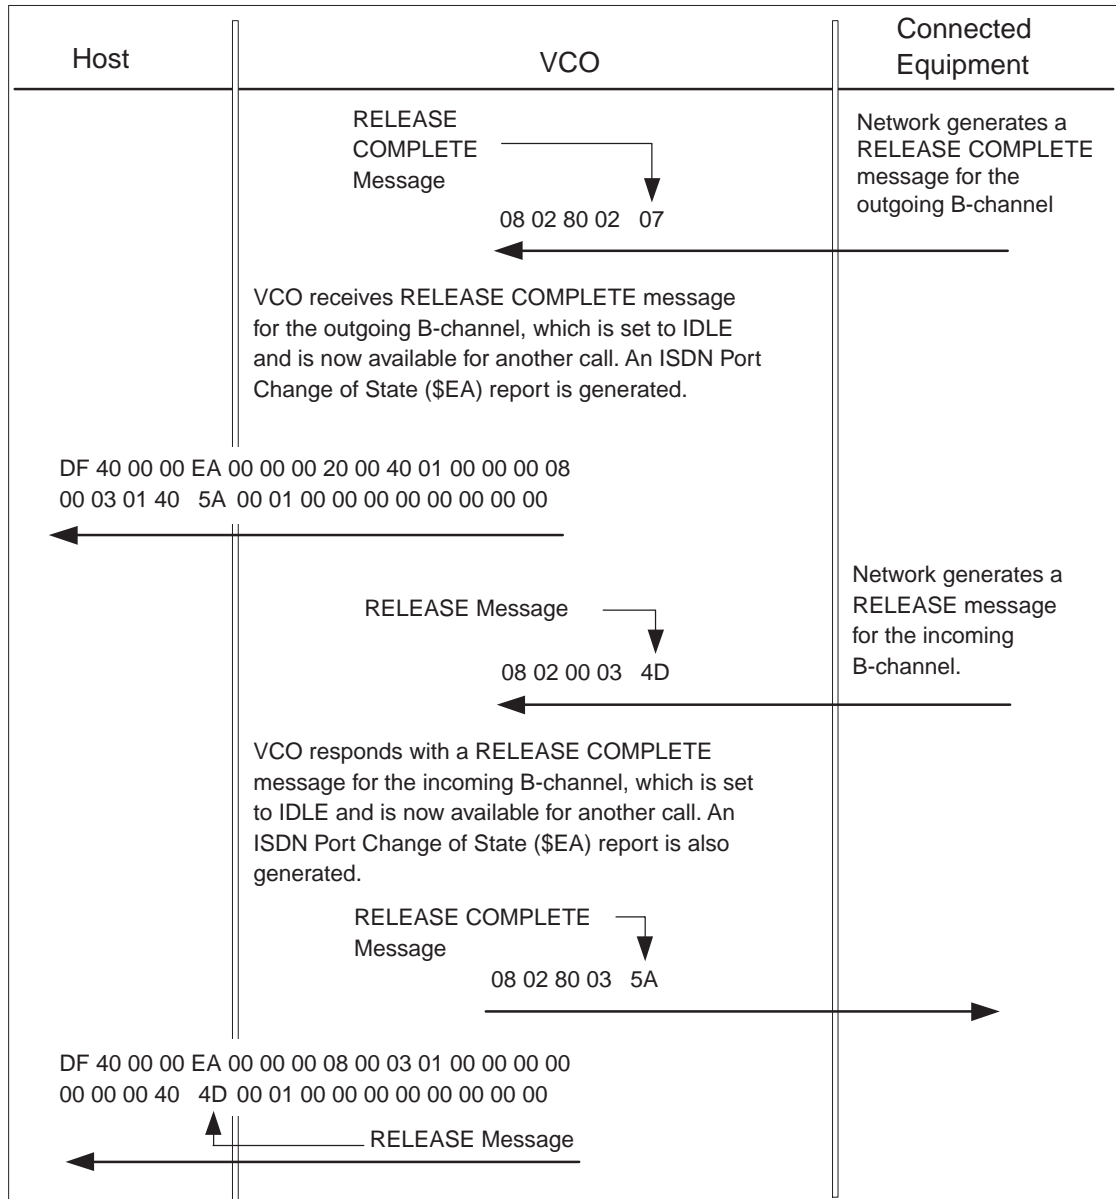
Host

VCO

Connected Equipment

RELEASE COMPLETE Message

Network generates a RELEASE COMPLETE message for the outgoing B-channel

08 02 80 02 07

VCO receives RELEASE COMPLETE message for the outgoing B-channel, which is set to IDLE and is now available for another call. An ISDN Port Change of State ($EA) report is generated.

DF 40 00 00 EA 00 00 00 20 00 40 01 00 00 00 08
00 03 01 40 5A 00 01 00 00 00 00 00 00 00 00

RELEASE Message

Network generates a RELEASE message for the incoming B-channel.

08 02 00 03 4D

VCO responds with a RELEASE COMPLETE message for the incoming B-channel, which is set to IDLE and is now available for another call. An ISDN Port Change of State ($EA) report is also generated.

RELEASE COMPLETE Message

08 02 80 03 5A

DF 40 00 00 EA 00 00 00 08 00 03 01 00 00 00 00
00 00 00 40 4D 00 01 00 00 00 00 00 00 00 00

RELEASE Message